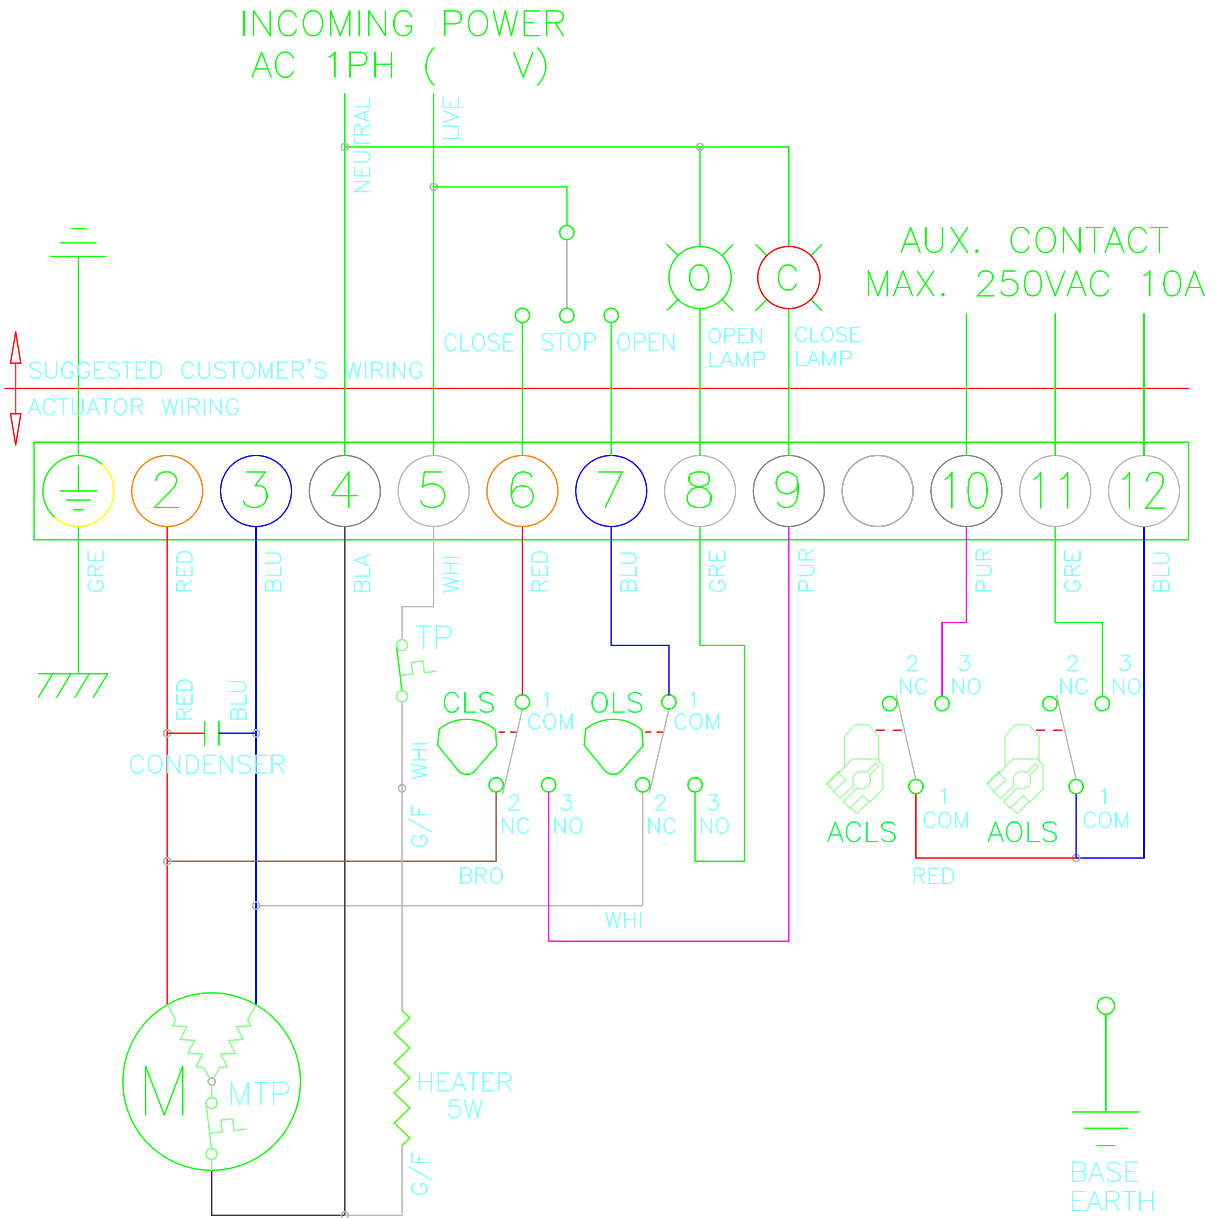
INCOMING POWER
AC 1PH ( V)

NEUTRAL
LIVE

AUX. CONTACT
MAX. 250VAC 10A

O
C

CLOSE STOP OPEN
OPEN LAMP
CLOSE LAMP

SUGGESTED CUSTOMER'S WIRING
ACTUATOR WIRING

2 3 4 5 6 7 8 9 10 11 12

GRE RED BLU BLA WHI RED BLU GRE PUR PUR GRE BLU

TP
RED BLU
CONDENSER
WHI
G/F
CLS
1 COM
2 NC
3 NO
OLS
1 COM
2 NC
3 NO
BRO
WHI

2 NC
3 NO
1 COM
ACLS
2 NC
3 NO
1 COM
AOLS
RED

M
MTP
HEATER
5W
G/F

BASE
EARTH